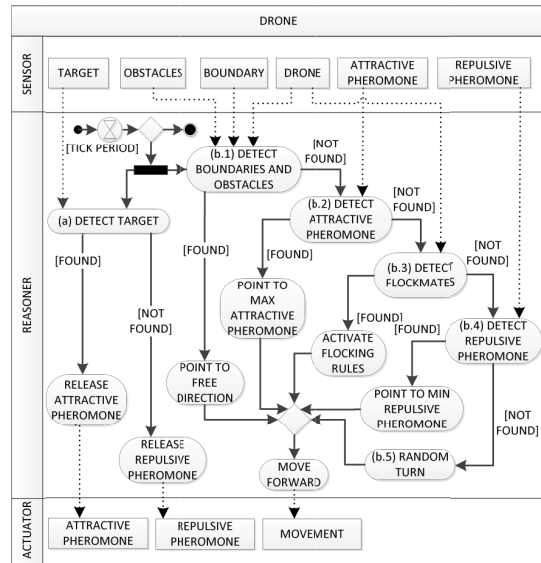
DRONE

SENSOR

TARGET

OBSTACLES

BOUNDARY

DRONE

ATTRACTIVE PHEROMONE

REPULSIVE PHEROMONE

REASONER

[TICK PERIOD]

(b.1) DETECT BOUNDARIES AND OBSTACLES

[NOT FOUND]

(b.2) DETECT ATTRACTIVE PHEROMONE

[NOT FOUND]

(a) DETECT TARGET

[FOUND]

[FOUND]

[FOUND]

(b.3) DETECT FLOCKMATES

[NOT FOUND]

POINT TO MAX ATTRACTIVE PHEROMONE

[FOUND]

[NOT FOUND]

ACTIVATE FLOCKING RULES

[FOUND]

(b.4) DETECT REPULSIVE PHEROMONE

RELEASE ATTRACTIVE PHEROMONE

POINT TO FREE DIRECTION

POINT TO MIN REPULSIVE PHEROMONE

[NOT FOUND]

RELEASE REPULSIVE PHEROMONE

MOVE FORWARD

(b.5) RANDOM TURN

ACTUATOR

ATTRACTIVE PHEROMONE

REPULSIVE PHEROMONE

MOVEMENT